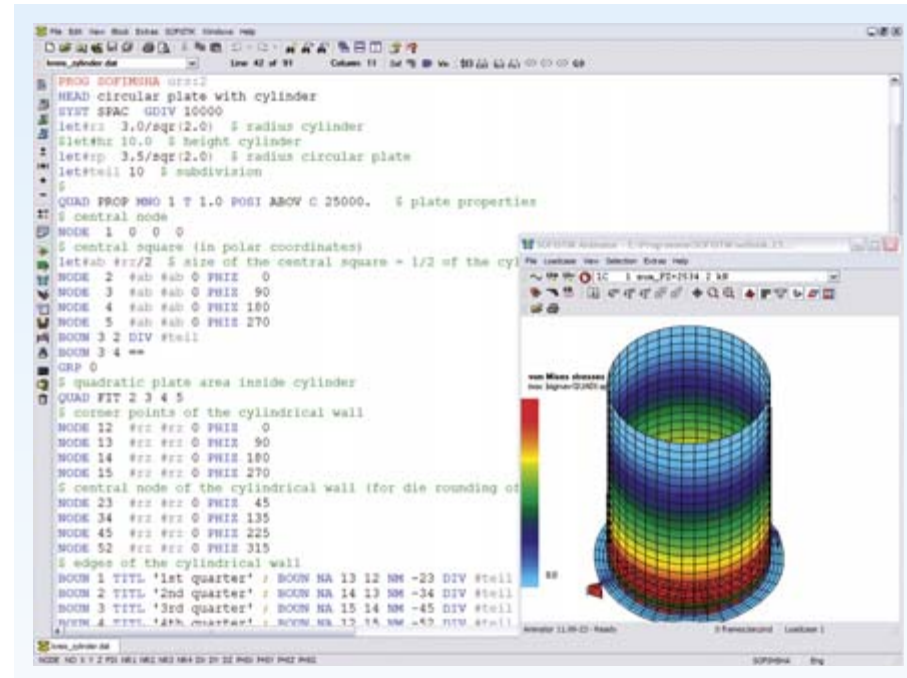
File Edit View Block Extras SOFiSTiK Window Help

Line 42 of 91 Column 11

PROG SOFIMSHA urs:2
HEAD circular plate with cylinder
SYST SPAC GDIV 10000
let#rz 3.0/sqr(2.0) $ radius cylinder
$let#hz 10.0 $ height cylinder
let#rp 3.5/sqr(2.0) $ radius circular plate
let#teil 10 $ subdivision
$
QUAD PROP MNO 1 T 1.0 POSI ABOV C 25000. $ plate properties
$ central node
NODE 1 0 0 0
$ central square (in polar coordinates)
let#ab #rz/2 $ size of the central square = 1/2 of the cy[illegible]
NODE 2 #ab #ab 0 PHIZ 0
NODE 3 #ab #ab 0 PHIZ 90
NODE 4 #ab #ab 0 PHIZ 180
NODE 5 #ab #ab 0 PHIZ 270
BOUN 3 2 DIV #teil
BOUN 3 4 ==
GRP 0
$ quadratic plate area inside cylinder
QUAD FIT 2 3 4 5
$ corner points of the cylindrical wall
NODE 12 #rz #rz 0 PHIZ 0
NODE 13 #rz #rz 0 PHIZ 90
NODE 14 #rz #rz 0 PHIZ 180
NODE 15 #rz #rz 0 PHIZ 270
$ central node of the cylindrical wall (for die rounding o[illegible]
NODE 23 #rz #rz 0 PHIZ 45
NODE 34 #rz #rz 0 PHIZ 135
NODE 45 #rz #rz 0 PHIZ 225
NODE 52 #rz #rz 0 PHIZ 315
$ edges of the cylindrical wall
BOUN 1 TITL '1st quarter' ; BOUN NA 13 12 NM -23 DIV #teil
BOUN 2 TITL '2nd quarter' ; BOUN NA 14 13 NM -34 DIV #teil
BOUN 3 TITL '3rd quarter' ; BOUN NA 15 14 NM -45 DIV #teil
BOUN 4 TITL '4th quarter' ; BOUN NA 12 15 NM -52 DIV #teil

SOFiSTiK Animator
File Loadcase View Selection Extras Help
von Mises stresses
60
Animator 11.00-23 - Ready
0 Frames/second Loadcase 1

SOFIMSHA Eng